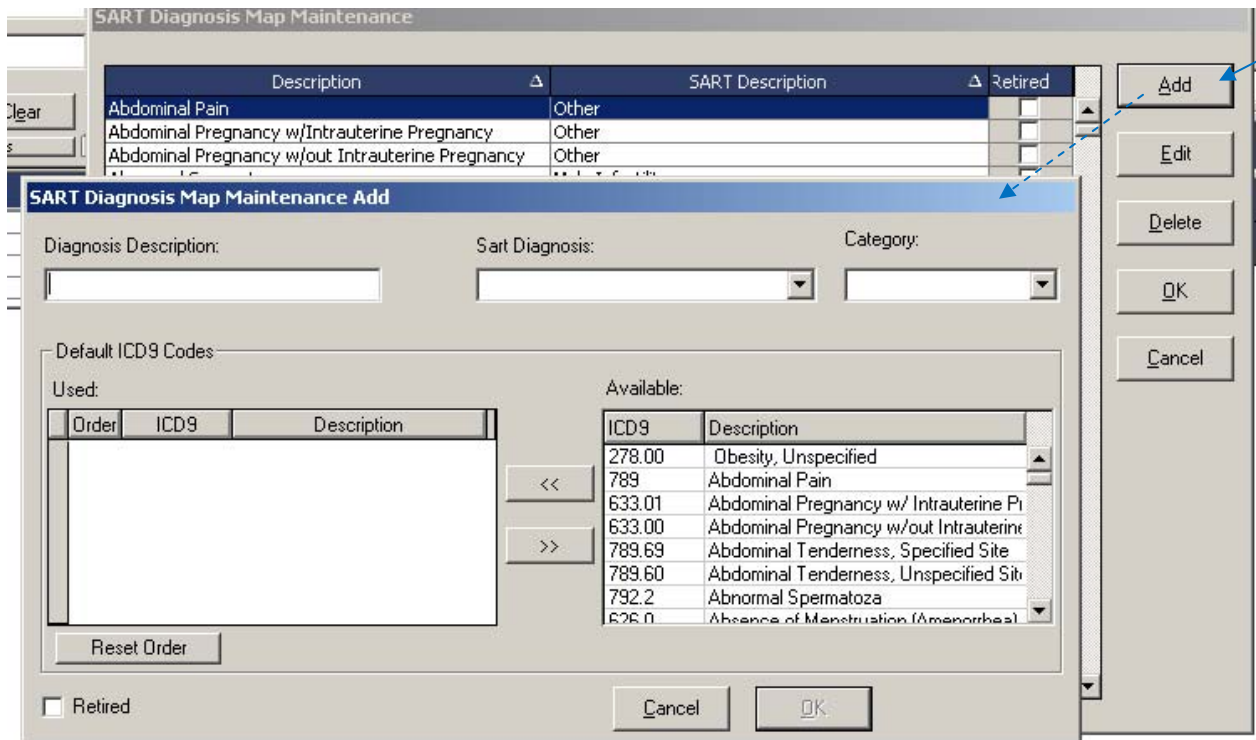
SART Diagnosis Map Maintenance

Clear

| Description | SART Description | Retired |
|---|---|---|
| Abdominal Pain | Other | |
| Abdominal Pregnancy w/Intrauterine Pregnancy | Other | |
| Abdominal Pregnancy w/out Intrauterine Pregnancy | Other | |

Add

Edit

Delete

OK

Cancel

SART Diagnosis Map Maintenance Add

Diagnosis Description:

Sart Diagnosis:

Category:

Default ICD9 Codes

Used:

| Order | ICD9 | Description |
|---|---|---|

Reset Order

<<

>>

Available:

| ICD9 | Description |
|---|---|
| 278.00 | Obesity, Unspecified |
| 789 | Abdominal Pain |
| 633.01 | Abdominal Pregnancy w/ Intrauterine Pr |
| 633.00 | Abdominal Pregnancy w/out Intrauterine |
| 789.69 | Abdominal Tenderness, Specified Site |
| 789.60 | Abdominal Tenderness, Unspecified Site |
| 792.2 | Abnormal Spermatoza |
| 626.0 | Absence of Menstruation (Amenorrhea) |

Retired

Cancel

OK